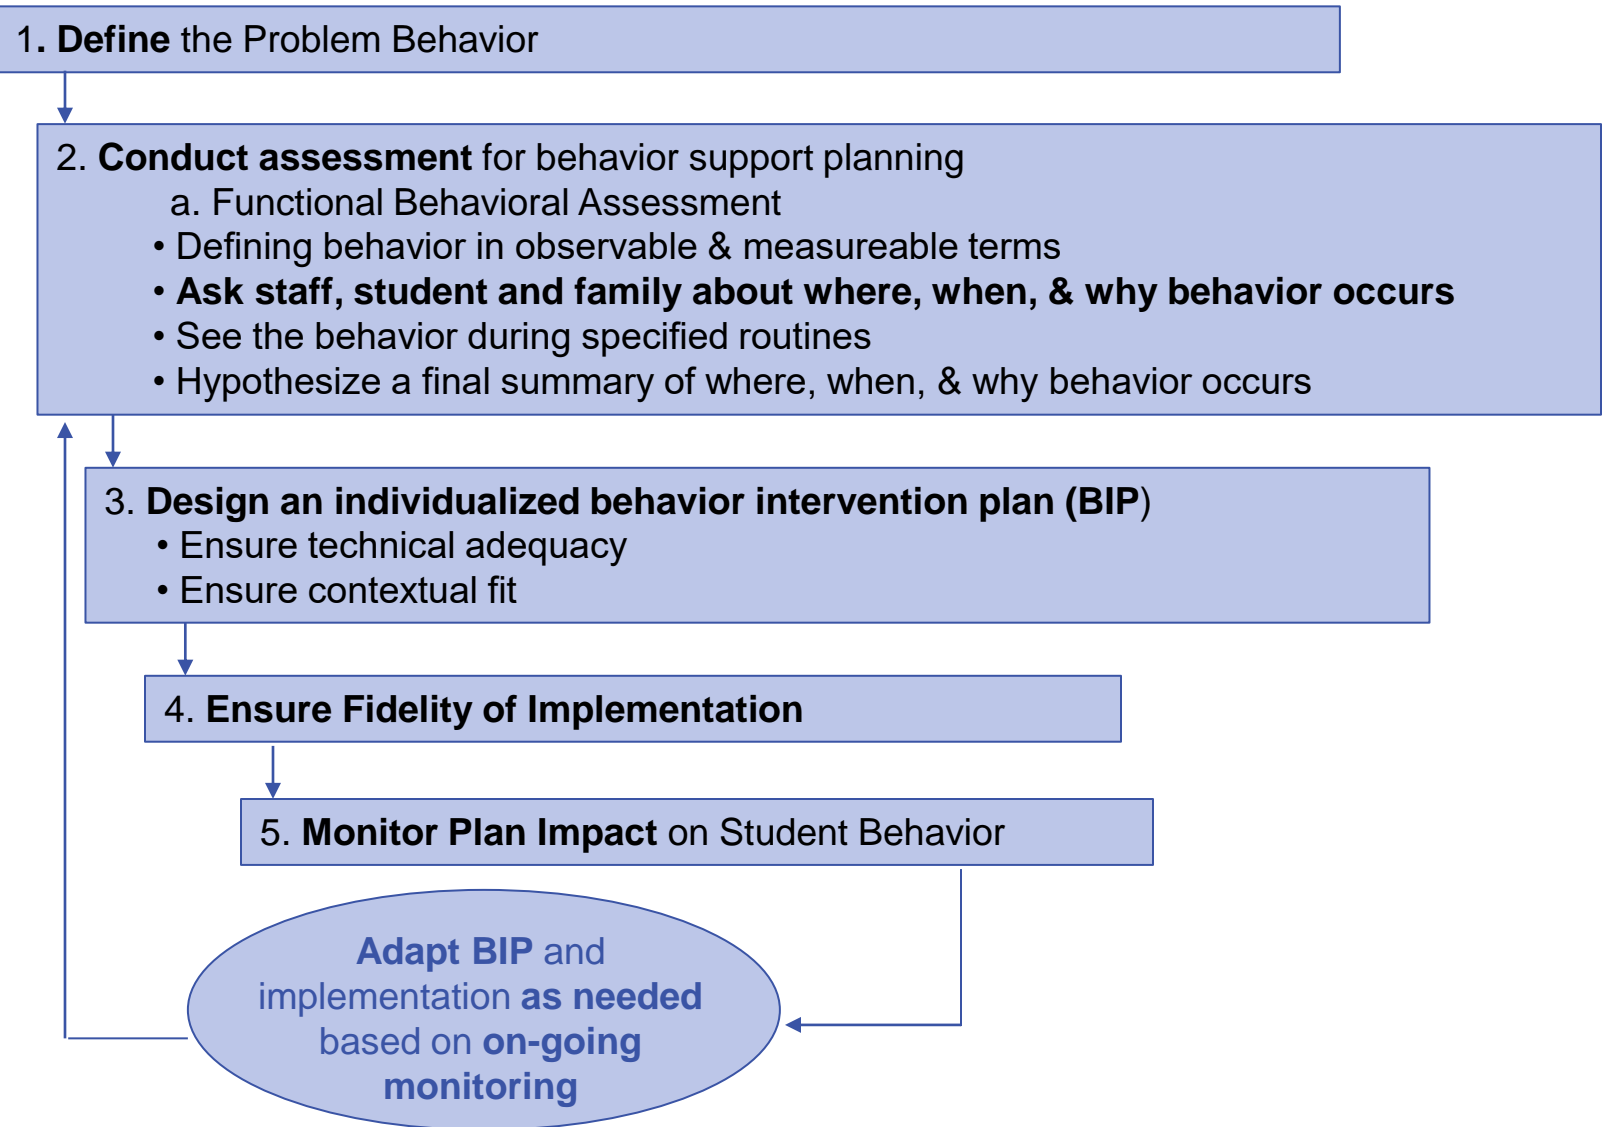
1. Define the Problem Behavior

2. Conduct assessment for behavior support planning
a. Functional Behavioral Assessment
• Defining behavior in observable & measureable terms
• Ask staff, student and family about where, when, & why behavior occurs
• See the behavior during specified routines
• Hypothesize a final summary of where, when, & why behavior occurs

3. Design an individualized behavior intervention plan (BIP)
• Ensure technical adequacy
• Ensure contextual fit

4. Ensure Fidelity of Implementation

5. Monitor Plan Impact on Student Behavior

Adapt BIP and implementation as needed based on on-going monitoring